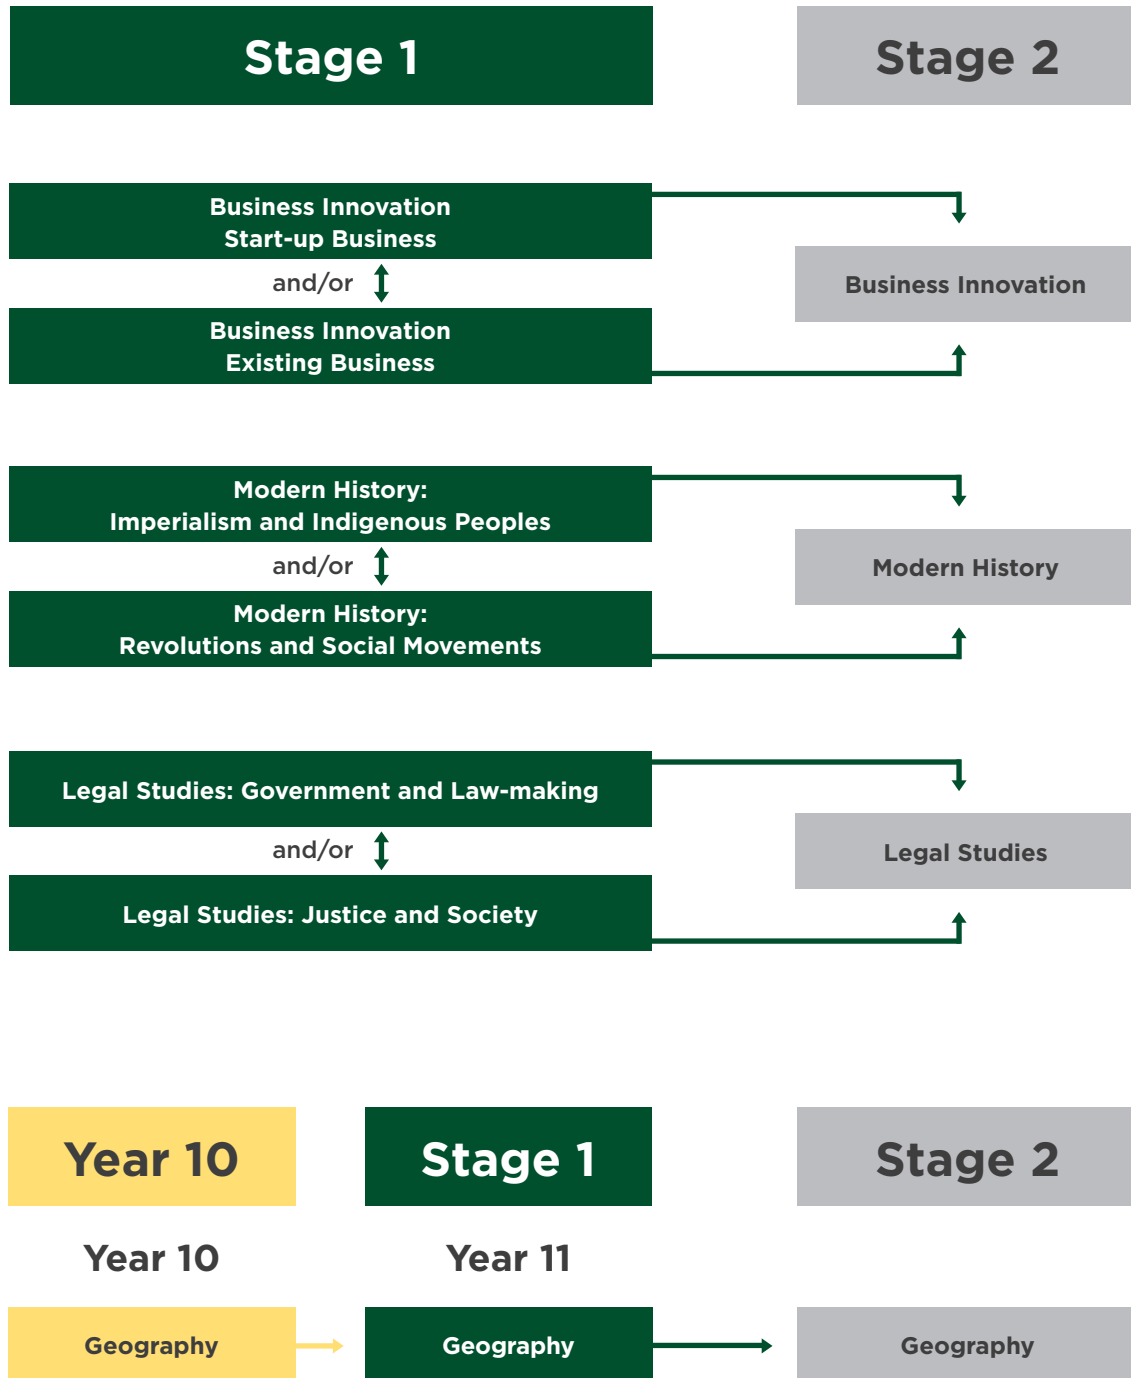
Stage 1

Stage 2

Business Innovation
Start-up Business

and/or

Business Innovation
Existing Business

Business Innovation

Modern History:
Imperialism and Indigenous Peoples

and/or

Modern History:
Revolutions and Social Movements

Modern History

Legal Studies: Government and Law-making

and/or

Legal Studies: Justice and Society

Legal Studies

Year 10

Stage 1

Stage 2

Year 10

Year 11

Geography

Geography

Geography